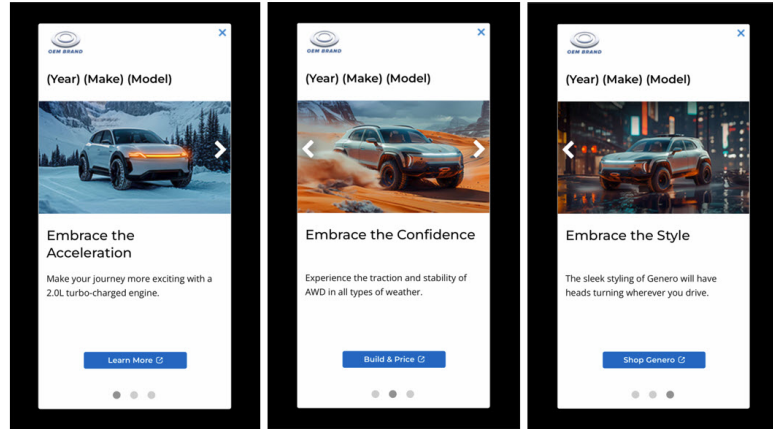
OEM BRAND

×

(Year) (Make) (Model)

Embrace the Acceleration

Make your journey more exciting with a 2.0L turbo-charged engine.

Learn More

OEM BRAND

×

(Year) (Make) (Model)

Embrace the Confidence

Experience the traction and stability of AWD in all types of weather.

Build & Price

OEM BRAND

×

(Year) (Make) (Model)

Embrace the Style

The sleek styling of Genero will have heads turning wherever you drive.

Shop Genero